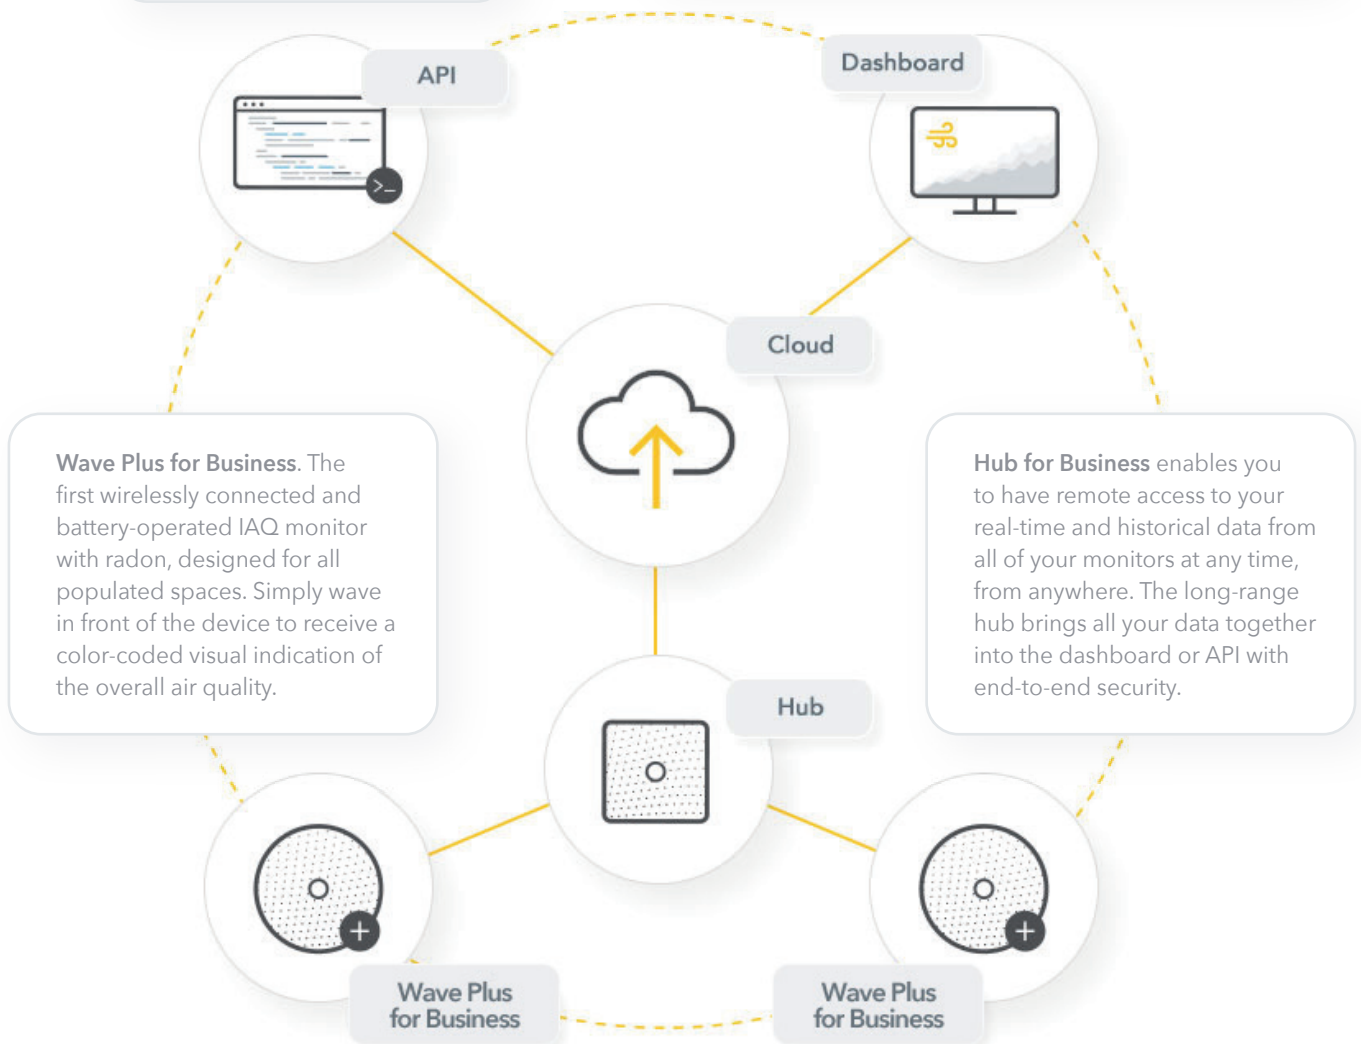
API

Dashboard

Cloud

Wave Plus for Business. The first wirelessly connected and battery-operated IAQ monitor with radon, designed for all populated spaces. Simply wave in front of the device to receive a color-coded visual indication of the overall air quality.

Hub for Business enables you to have remote access to your real-time and historical data from all of your monitors at any time, from anywhere. The long-range hub brings all your data together into the dashboard or API with end-to-end security.

Hub

Wave Plus for Business

Wave Plus for Business